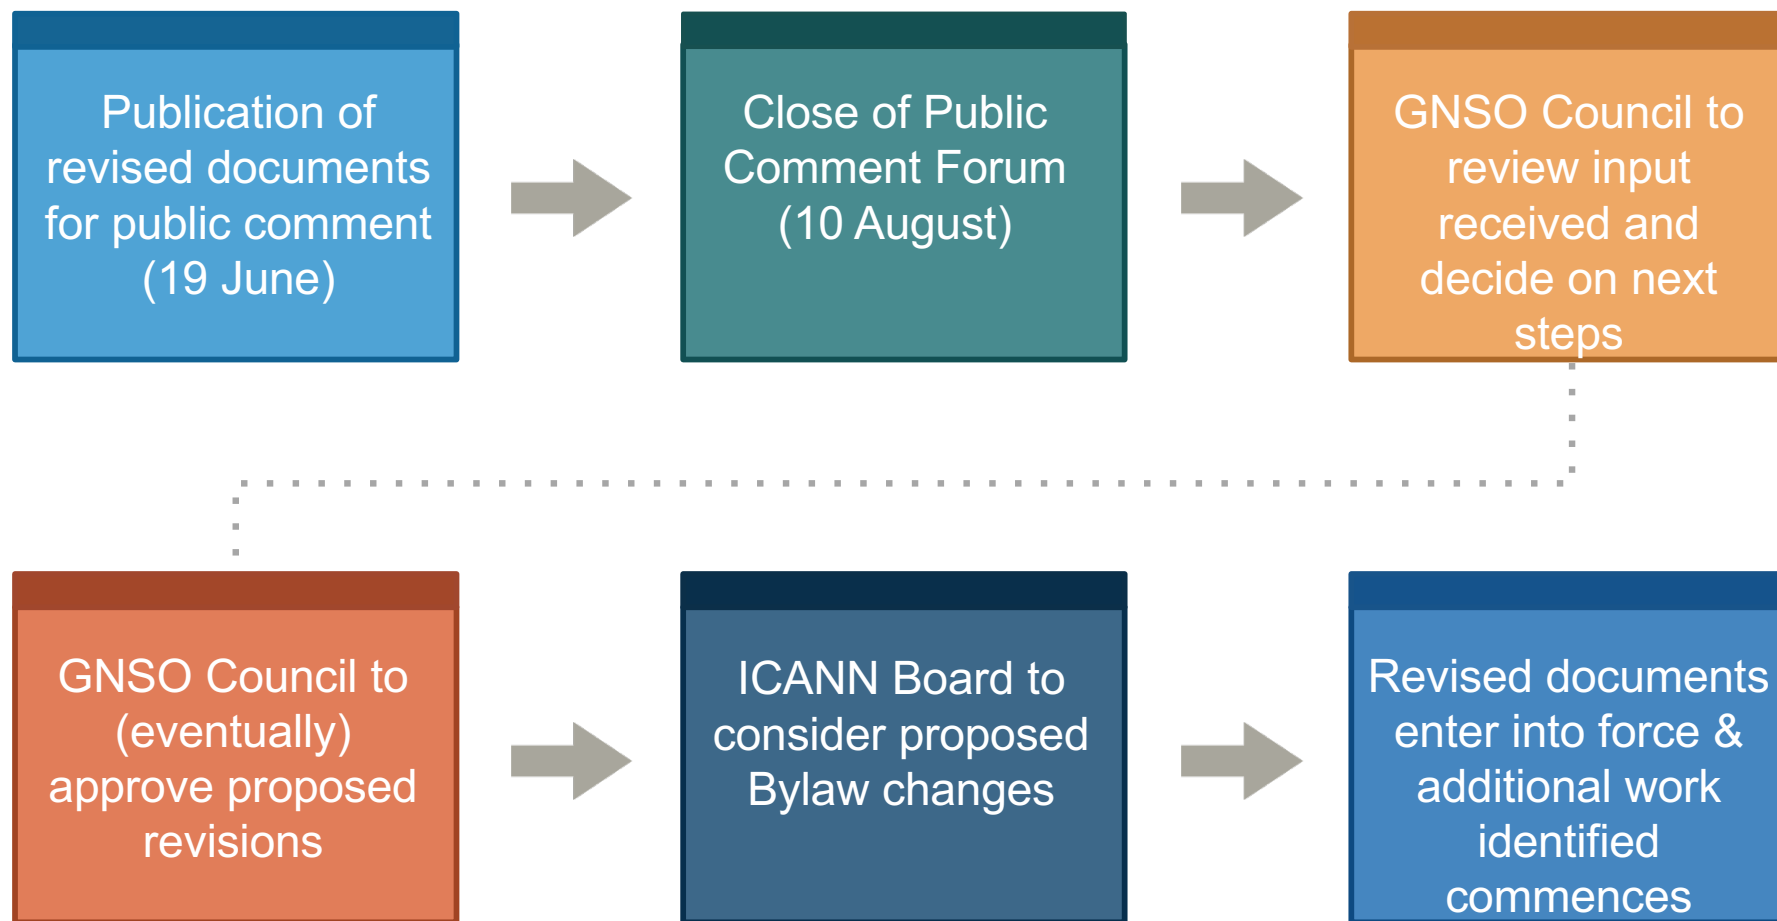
Publication of revised documents for public comment (19 June)

Close of Public Comment Forum (10 August)

GNSO Council to review input received and decide on next steps

GNSO Council to (eventually) approve proposed revisions

ICANN Board to consider proposed Bylaw changes

Revised documents enter into force & additional work identified commences